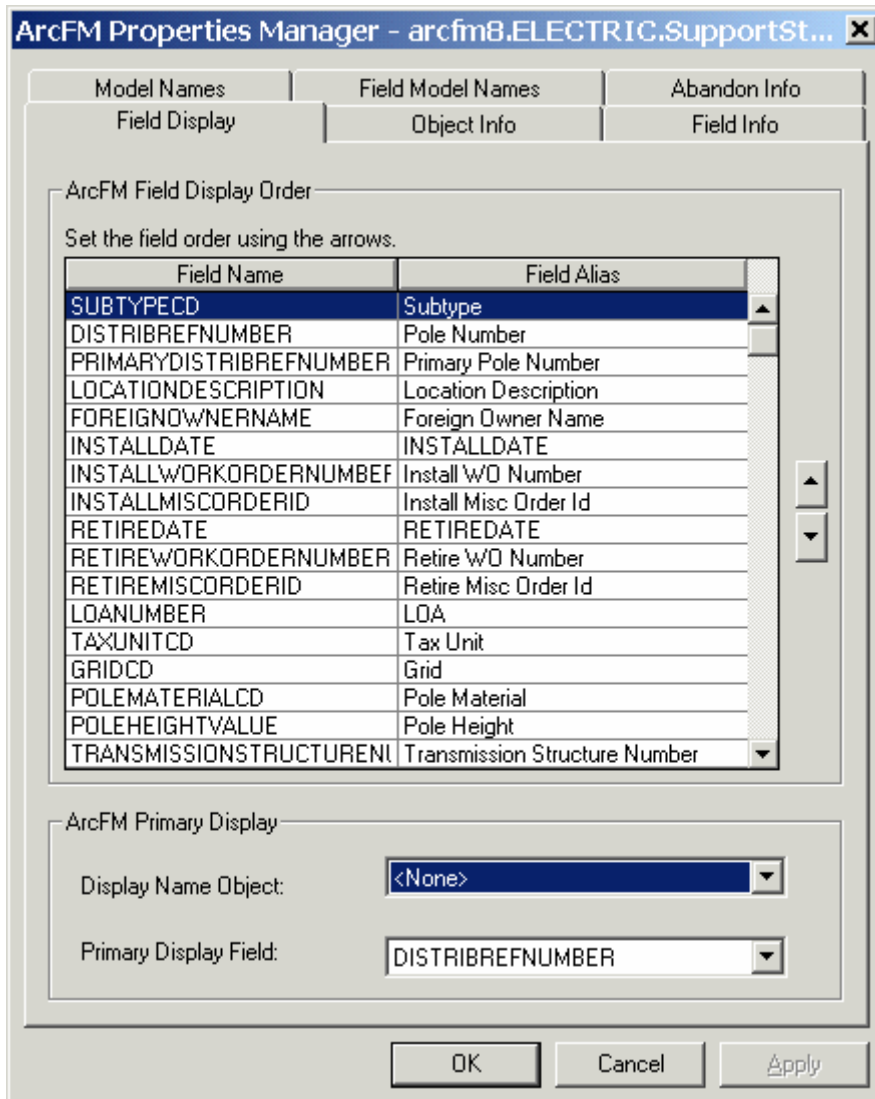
ArcFM Properties Manager - arcfm8.ELECTRIC.SupportSt...

Model Names | Field Model Names | Abandon Info
Field Display | Object Info | Field Info

ArcFM Field Display Order

Set the field order using the arrows.

| Field Name | Field Alias |
|---|---|
| SUBTYPECD | Subtype |
| DISTRIBREFNUMBER | Pole Number |
| PRIMARYDISTRIBREFNUMBER | Primary Pole Number |
| LOCATIONDESCRIPTION | Location Description |
| FOREIGNOWNERNAME | Foreign Owner Name |
| INSTALLDATE | INSTALLDATE |
| INSTALLWORKORDERNUMBEF | Install WO Number |
| INSTALLMISCORDERID | Install Misc Order Id |
| RETIREDATE | RETIREDATE |
| RETIREWORKORDERNUMBER | Retire WO Number |
| RETIREMISCORDERID | Retire Misc Order Id |
| LOANUMBER | LOA |
| TAXUNITCD | Tax Unit |
| GRIDCD | Grid |
| POLEMATERIALCD | Pole Material |
| POLEHEIGHTVALUE | Pole Height |
| TRANSMISSIONSTRUCTURENI | Transmission Structure Number |

ArcFM Primary Display

Display Name Object: <None>

Primary Display Field: DISTRIBREFNUMBER

OK Cancel Apply